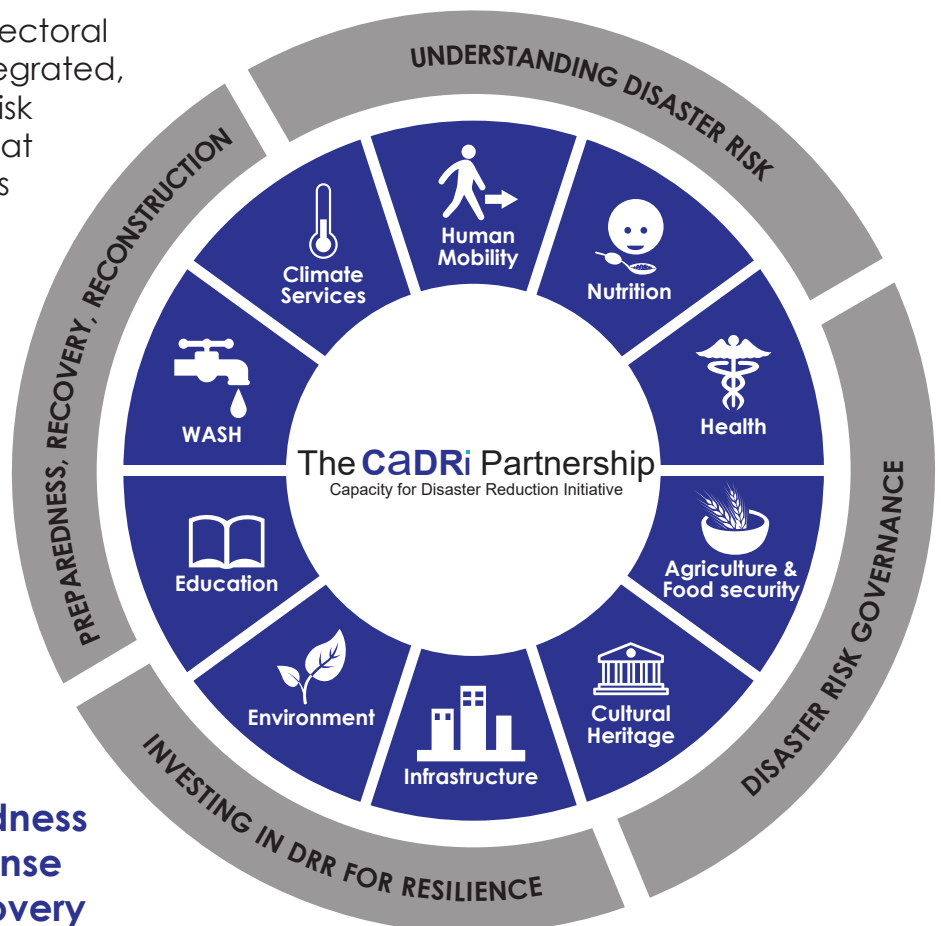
ectoral
egrated,
isk
at
s

UNDERSTANDING DISASTER RISK

DISASTER RISK GOVERNANCE

INVESTING IN DRR FOR RESILIENCE

PREPAREDNESS, RECOVERY, RECONSTRUCTION

Human Mobility

Nutrition

Health

Agriculture & Food security

Cultural Heritage

Infrastructure

Environment

Education

WASH

Climate Services

The CADRi Partnership
Capacity for Disaster Reduction Initiative

dness
nse
overy